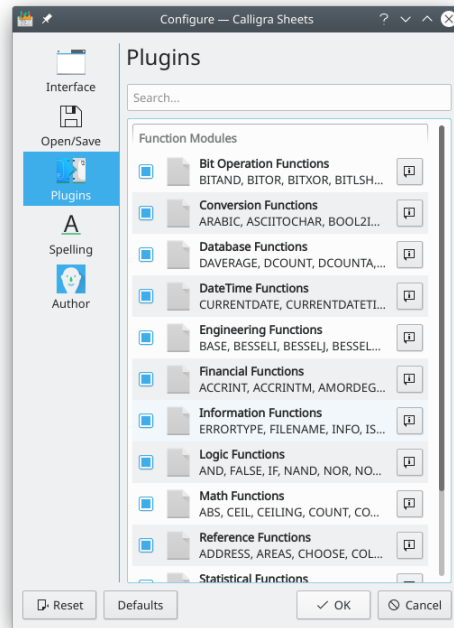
Configure — Calligra Sheets

Interface
Open/Save
Plugins
Spelling
Author

Plugins

Search...

Function Modules

Bit Operation Functions
BITAND, BITOR, BITXOR, BITLSH...

Conversion Functions
ARABIC, ASCIITOCHAR, BOOL2I...

Database Functions
DAVERAGE, DCOUNT, DCOUNTA,...

DateTime Functions
CURRENTDATE, CURRENTDATETI...

Engineering Functions
BASE, BESSELI, BESSELJ, BESSEL...

Financial Functions
ACCRINT, ACCRINTM, AMORDEG...

Information Functions
ERRORTYPE, FILENAME, INFO, IS...

Logic Functions
AND, FALSE, IF, NAND, NOR, NO...

Math Functions
ABS, CEIL, CEILING, COUNT, CO...

Reference Functions
ADDRESS, AREAS, CHOOSE, COL...

Statistical Functions

Reset
Defaults
OK
Cancel